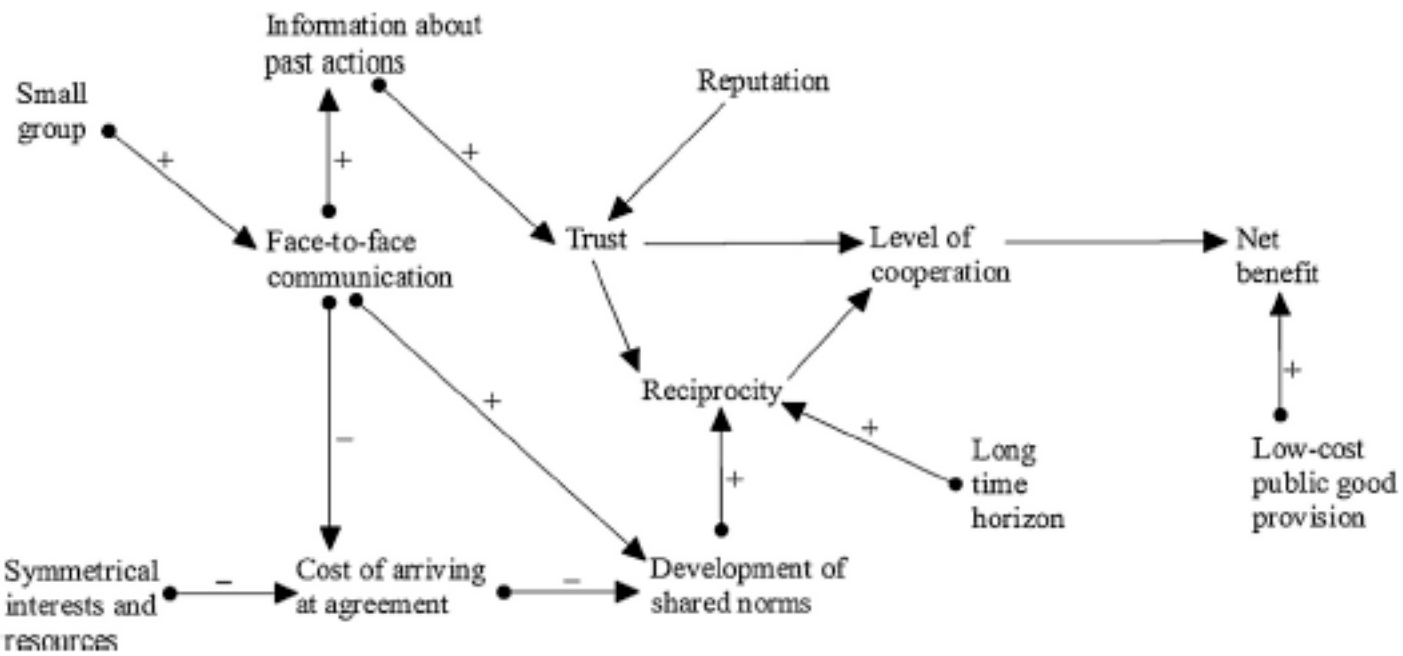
Information about past actions

Small group

+

+

+

Reputation

Face-to-face communication

Trust

Level of cooperation

Net benefit

+

Reciprocity

–

+

+

+

Long time horizon

Low-cost public good provision

Symmetrical interests and resources

–

Cost of arriving at agreement

–

Development of shared norms